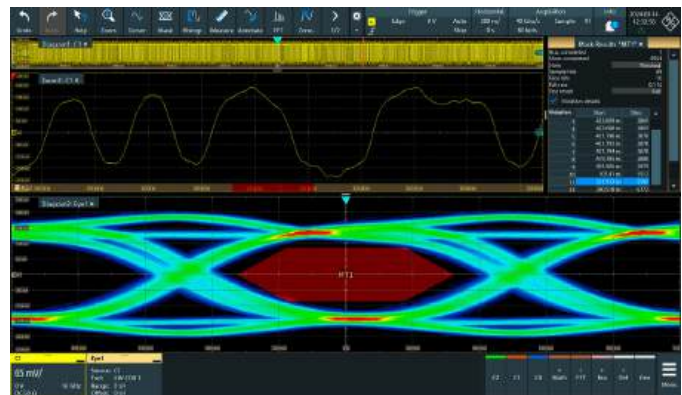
Undo
Redo
Auto
Zoom
Cursor
Mask
Marker
Measure
Annotate
FFT
Zone
Trigger
Edge
Horizontal
Acquisition
Sample
Diagram1: C1
Zoom1: C1
Diagram2: Eye1
Mask Results "M1"
Violations details
Violation
Start
Stop
MT1
65 mV/
Eye1
Source: C1
Menu